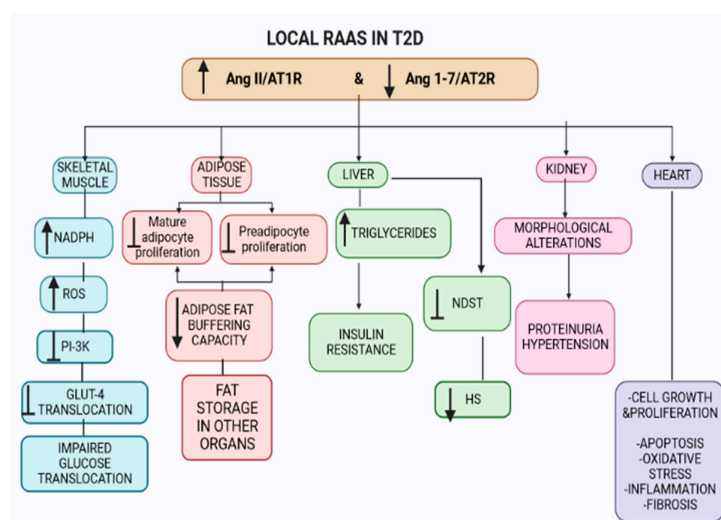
LOCAL RAAS IN T2D

↑ Ang II/AT1R & ↓ Ang 1-7/AT2R

SKELETAL MUSCLE

↑ NADPH

↑ ROS

⊥ PI-3K

⊥ GLUT-4 TRANSLOCATION

IMPAIRED GLUCOSE TRANSLOCATION

ADIPOSE TISSUE

⊥ Mature adipocyte proliferation

⊥ Preadipocyte proliferation

↓ ADIPOSE FAT BUFFERING CAPACITY

FAT STORAGE IN OTHER ORGANS

LIVER

↑ TRIGLYCERIDES

INSULIN RESISTANCE

⊥ NDST

↓ HS

KIDNEY

MORPHOLOGICAL ALTERATIONS

PROTEINURIA HYPERTENSION

HEART

-CELL GROWTH &PROLIFERATION
-APOPTOSIS
-OXIDATIVE STRESS
-INFLAMMATION
-FIBROSIS